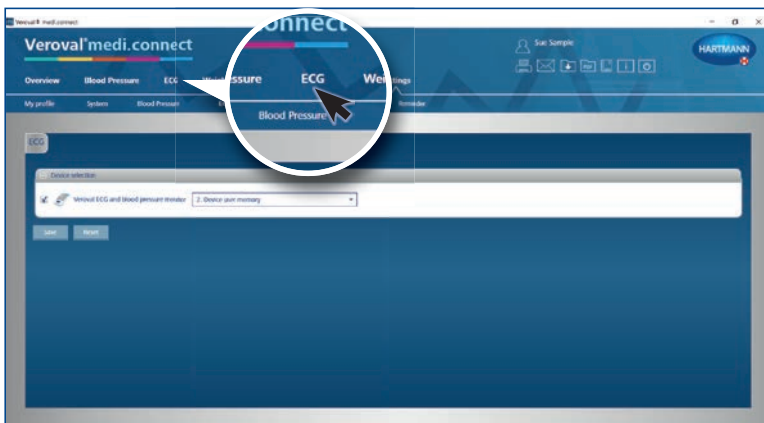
Veroval® medi.connect

Veroval® medi.connect

onnect

Sue Sample

HARTMANN

Overview Blood Pressure ECG Weight ssure ECG Wei ttings

My profile System Blood Pressure Blood Pressure Reminder

ECG

Device selection

Veroval ECG and blood pressure monitor 2. Device own memory

Save Reset